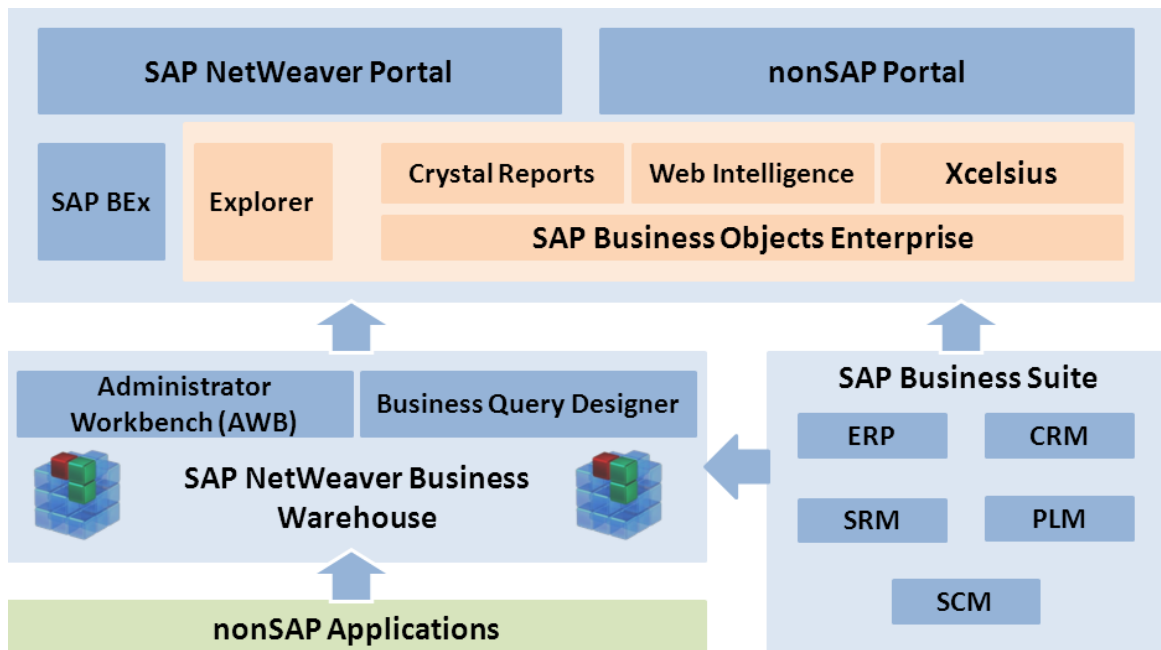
SAP NetWeaver Portal

nonSAP Portal

SAP BEx

Explorer

Crystal Reports

Web Intelligence

Xcelsius

SAP Business Objects Enterprise

Administrator Workbench (AWB)

Business Query Designer

SAP NetWeaver Business Warehouse

SAP Business Suite

ERP

CRM

SRM

PLM

SCM

nonSAP Applications